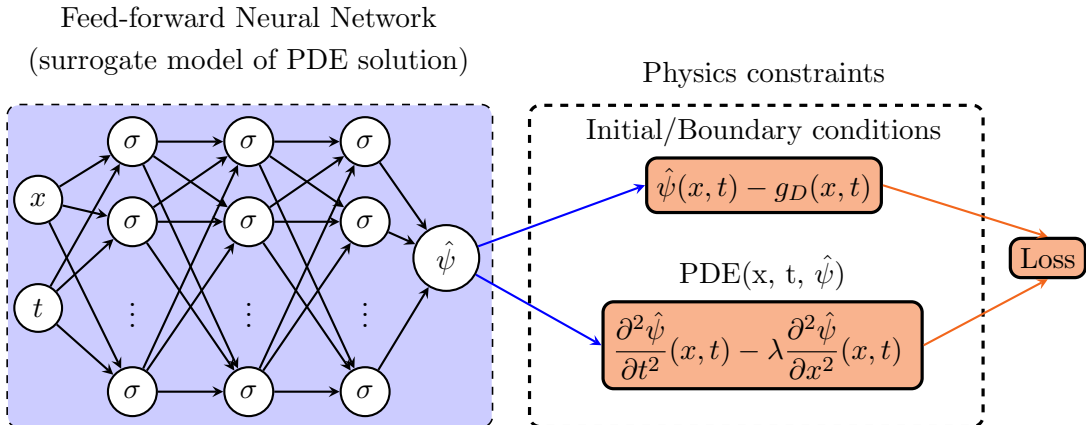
Feed-forward Neural Network
(surrogate model of PDE solution)

$x$

$t$

$\sigma$ $\sigma$ $\sigma$

$\sigma$ $\sigma$ $\sigma$

$\vdots$ $\vdots$ $\vdots$

$\sigma$ $\sigma$ $\sigma$

$\hat{\psi}$

Physics constraints

Initial/Boundary conditions

$\hat{\psi}(x,t) - g_D(x,t)$

PDE(x, t, $\hat{\psi}$)

$\frac{\partial^2 \hat{\psi}}{\partial t^2}(x,t) - \lambda \frac{\partial^2 \hat{\psi}}{\partial x^2}(x,t)$

Loss